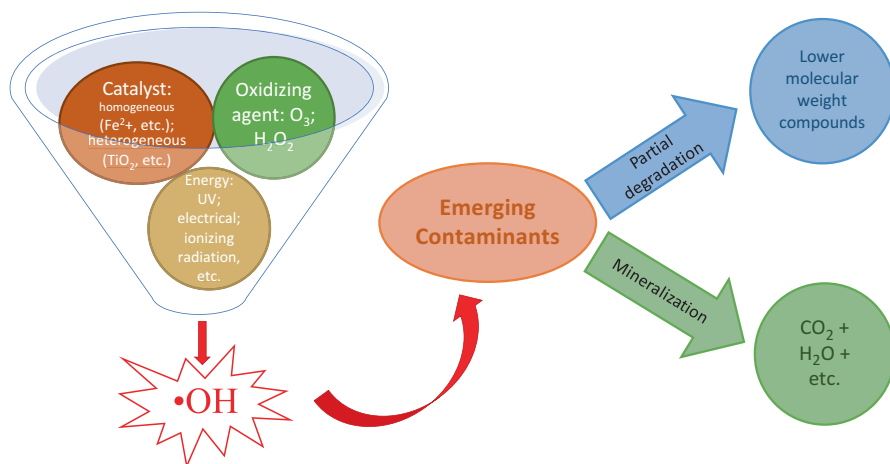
Catalyst:
homogeneous ($Fe^{2}$+, etc.);
heterogeneous ($TiO_2$, etc.)

Oxidizing agent: $O_3$; $H_2O_2$

Energy: UV; electrical; ionizing radiation, etc.

•OH

Emerging Contaminants

Partial degradation

Lower molecular weight compounds

Mineralization

$CO_2$ + $H_2O$ + etc.